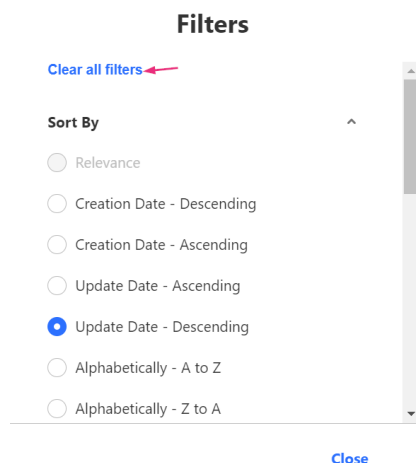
Filters

Clear all filters

Sort By

Relevance

Creation Date - Descending

Creation Date - Ascending

Update Date - Ascending

Update Date - Descending

Alphabetically - A to Z

Alphabetically - Z to A

Close